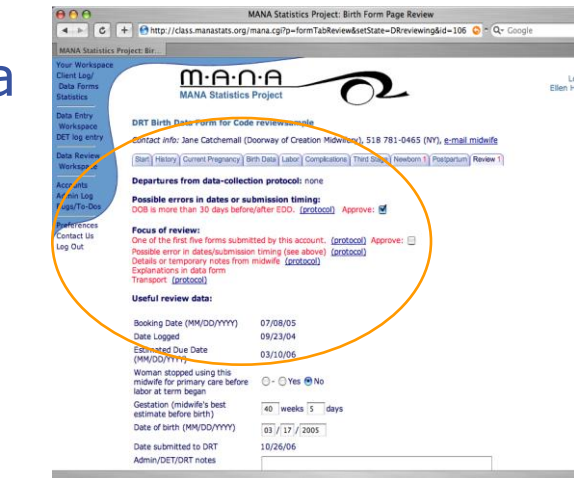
a

MANA Statistics Project: Birth Form Page Review

http://class.manastats.org/mana.cgi?p=formTabReview&setState=DRreviewing&id=106

Q- Google

MANA Statistics Project: Bir...

Your Workspace
Client Log/ Data Forms
Statistics

Data Entry Workspace
DET log entry

Data Review Workspace

Accounts
Admin Log
Bugs/To-Dos

Preferences
Contact Us
Log Out

M·A·N·A
MANA Statistics Project

L
Ellen H

DRT Birth Data Form for Code reviewsample

Contact info: Jane Catchemall (Doorway of Creation Midwifery), 518 781-0465 (NY), e-mail midwife

Start | History | Current Pregnancy | Birth Data | Labor | Complications | Third Stage | Newborn 1 | Postpartum | Review 1

Departures from data-collection protocol: none

Possible errors in dates or submission timing:
DOB is more than 30 days before/after EDD. (protocol) Approve:

Focus of review:
One of the first five forms submitted by this account. (protocol) Approve:
Possible error in dates/submission timing (see above) (protocol)
Details or temporary notes from midwife (protocol)
Explanations in data form
Transport (protocol)

Useful review data:

| | |
|---|---|
| Booking Date (MM/DD/YYYY) | 07/08/05 |
| Date Logged | 09/23/04 |
| Estimated Due Date (MM/DD/YYYY) | 03/10/06 |
| Woman stopped using this midwife for primary care before labor at term began | - Yes No |
| Gestation (midwife's best estimate before birth) | 40 weeks 5 days |
| Date of birth (MM/DD/YYYY) | 03 / 17 / 2005 |
| Date submitted to DRT | 10/26/06 |
| Admin/DET/DRT notes | |